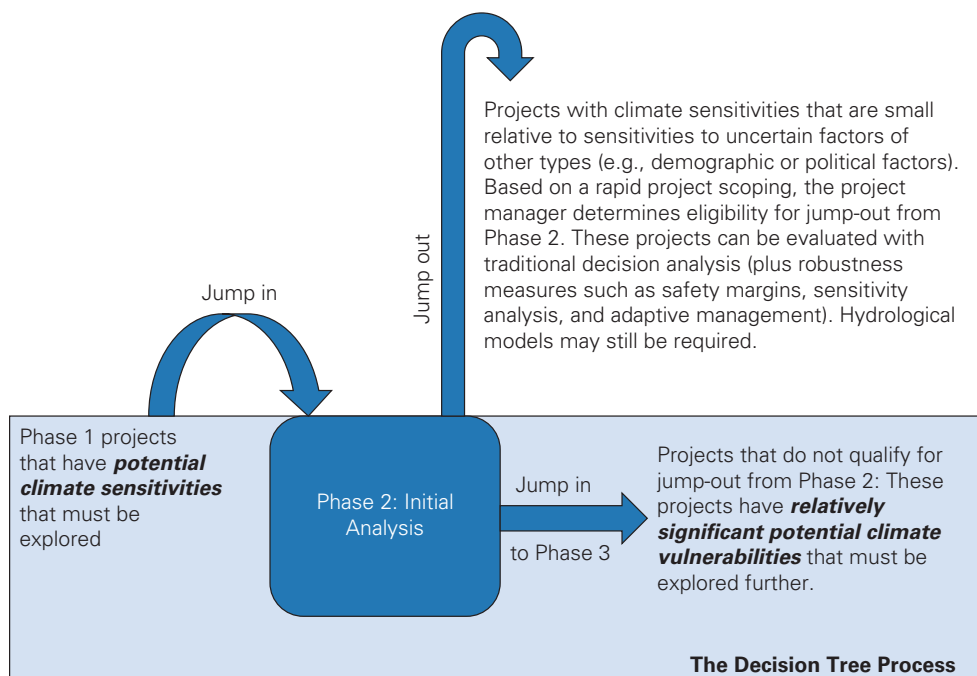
Jump out

Projects with climate sensitivities that are small relative to sensitivities to uncertain factors of other types (e.g., demographic or political factors). Based on a rapid project scoping, the project manager determines eligibility for jump-out from Phase 2. These projects can be evaluated with traditional decision analysis (plus robustness measures such as safety margins, sensitivity analysis, and adaptive management). Hydrological models may still be required.

Jump in

Phase 1 projects that have ***potential climate sensitivities*** that must be explored

Phase 2: Initial Analysis

Jump in

to Phase 3

Projects that do not qualify for jump-out from Phase 2: These projects have ***relatively significant potential climate vulnerabilities*** that must be explored further.

**The Decision Tree Process**